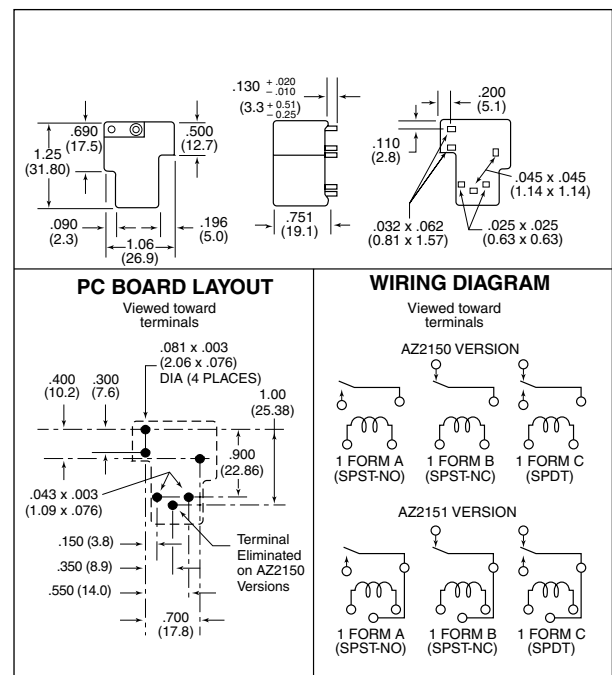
.690 (17.5)

1.25 (31.80)

.500 (12.7)

.090 (2.3)

1.06 (26.9)

.196 (5.0)

$.130 ^{+.020}_{-.010}$

$(3.3 ^{+0.51}_{-0.25})$

.751 (19.1)

.200 (5.1)

.110 (2.8)

.045 x .045 (1.14 x 1.14)

.032 x .062 (0.81 x 1.57)

.025 x .025 (0.63 x 0.63)

PC BOARD LAYOUT

Viewed toward terminals

.081 x .003 (2.06 x .076) DIA (4 PLACES)

.400 (10.2)

.300 (7.6)

1.00 (25.38)

.900 (22.86)

.043 x .003 (1.09 x .076)

Terminal Eliminated on AZ2150 Versions

.150 (3.8)

.350 (8.9)

.550 (14.0)

.700 (17.8)

WIRING DIAGRAM

Viewed toward terminals

AZ2150 VERSION

1 FORM A (SPST-NO)

1 FORM B (SPST-NC)

1 FORM C (SPDT)

AZ2151 VERSION

1 FORM A (SPST-NO)

1 FORM B (SPST-NC)

1 FORM C (SPDT)